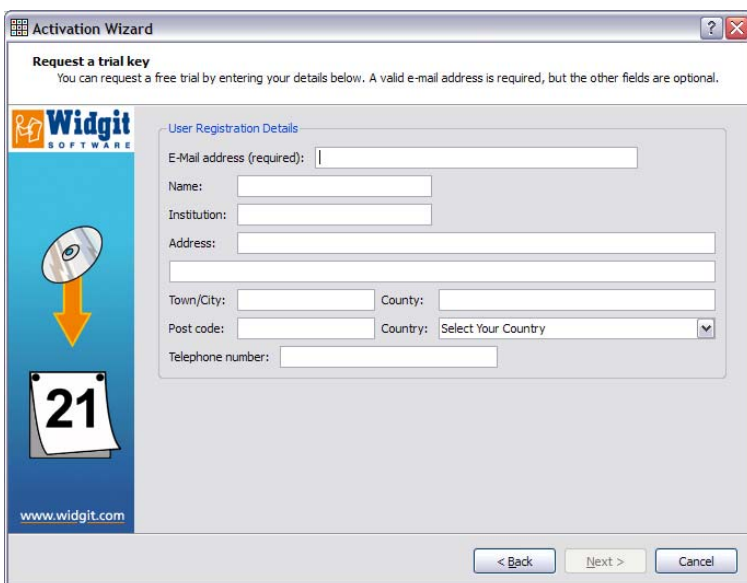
Activation Wizard

Request a trial key
You can request a free trial by entering your details below. A valid e-mail address is required, but the other fields are optional.

Widgit SOFTWARE

User Registration Details

E-Mail address (required):

Name:

Institution:

Address:

Town/City:

County:

Post code:

Country: Select Your Country

Telephone number:

21

www.widgit.com

< Back

Next >

Cancel